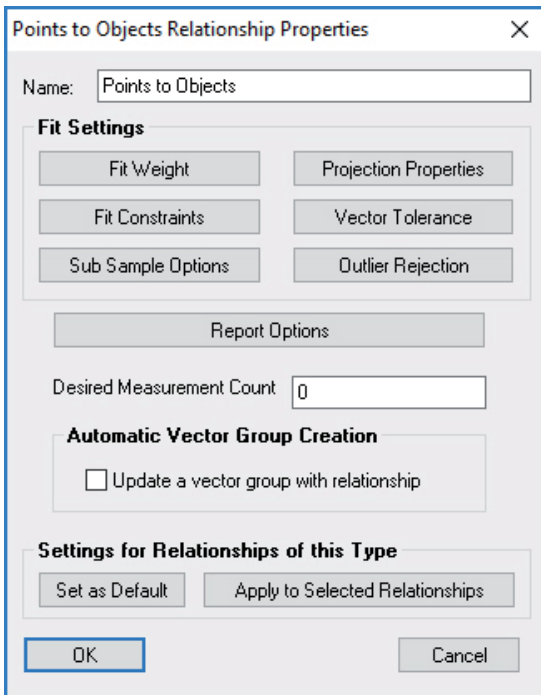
Points to Objects Relationship Properties

X

Name: Points to Objects

Fit Settings

Fit Weight

Projection Properties

Fit Constraints

Vector Tolerance

Sub Sample Options

Outlier Rejection

Report Options

Desired Measurement Count 0

Automatic Vector Group Creation

Update a vector group with relationship

Settings for Relationships of this Type

Set as Default

Apply to Selected Relationships

OK

Cancel